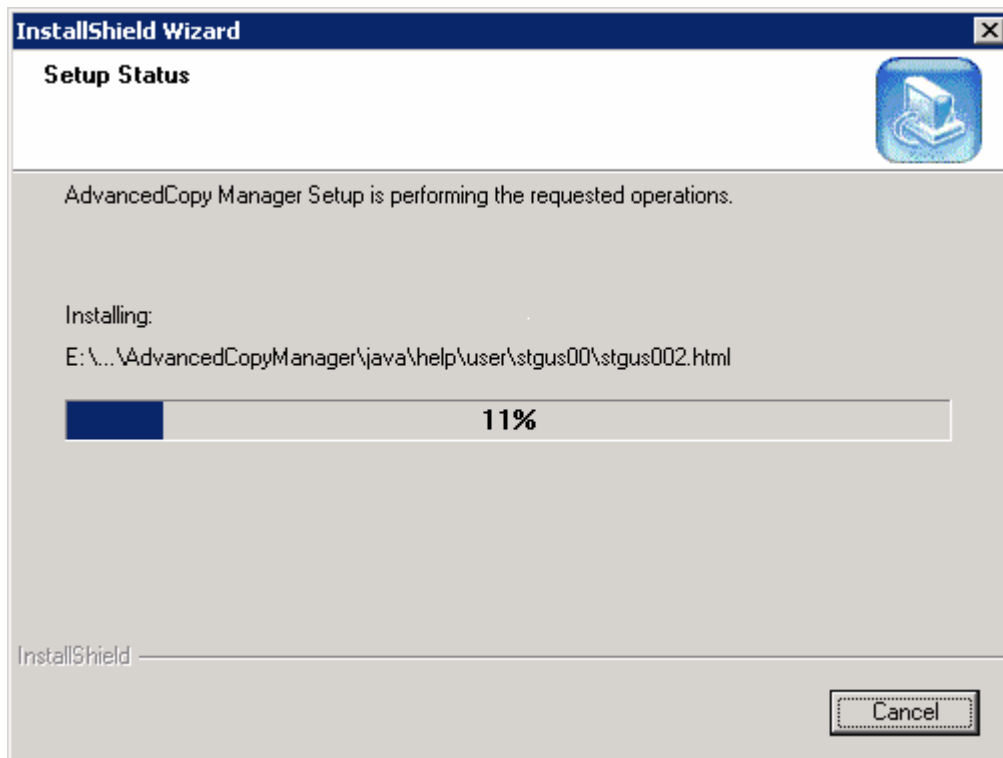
InstallShield Wizard

Setup Status

AdvancedCopy Manager Setup is performing the requested operations.

Installing:

E:\...\AdvancedCopyManager\java\help\user\stgus00\stgus002.html

11%

InstallShield

Cancel